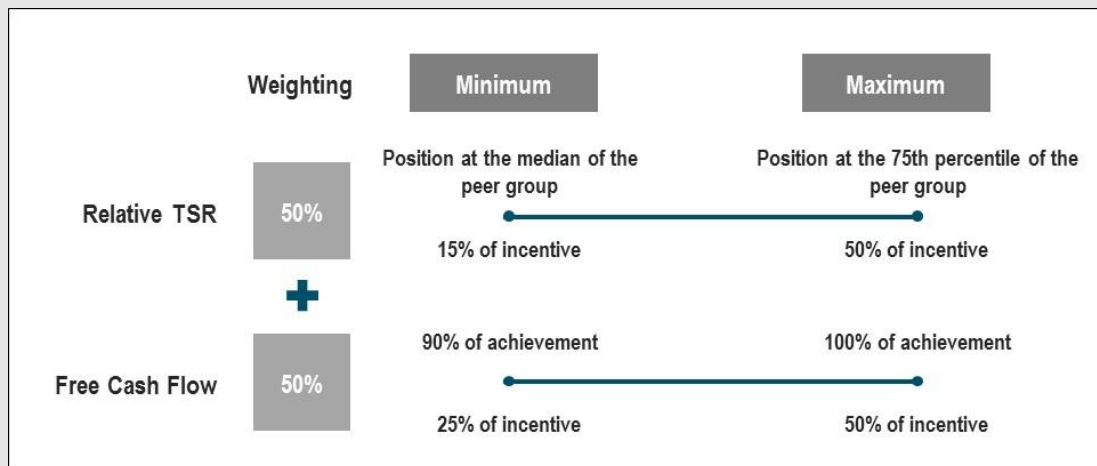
Weighting

Minimum

Maximum

Relative TSR

50%

Position at the median of the peer group

15% of incentive

Position at the 75th percentile of the peer group

50% of incentive

+

Free Cash Flow

50%

90% of achievement

25% of incentive

100% of achievement

50% of incentive